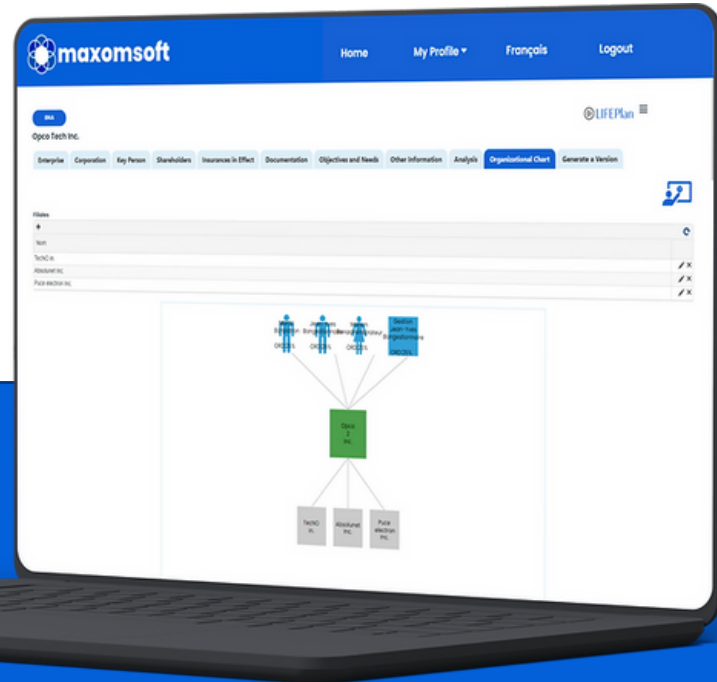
maxomsoft

Home
My Profile ▾
Français
Logout

BNA

LIFEPlan

Opco Tech Inc.

Enterprise
Corporation
Key Person
Shareholders
Insurances in Effect
Documentation
Objectives and Needs
Other Information
Analysis
Organizational Chart
Generate a Version

Filiales

+

Nom

TechO inc.

Absolunet inc.

Puce electron inc.

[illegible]

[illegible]

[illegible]

Gestion Jean-Yves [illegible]

Opco 2 inc.

TechO inc.

Absolunet inc.

Puce electron inc.